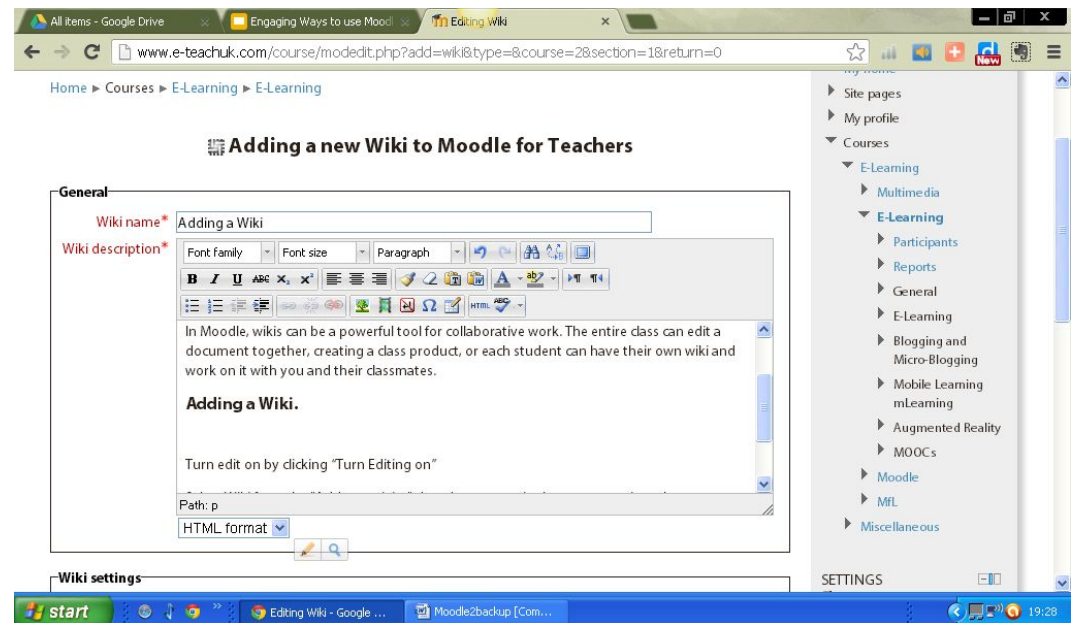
All items - Google Drive
Engaging Ways to use Moodl
Editing Wiki

www.e-teachuk.com/course/modedit.php?add=wiki&type=&course=2&section=1&return=0

Home ► Courses ► E-Learning ► E-Learning

Adding a new Wiki to Moodle for Teachers

General

Wiki name* Adding a Wiki

Wiki description*

Font family
Font size
Paragraph

In Moodle, wikis can be a powerful tool for collaborative work. The entire class can edit a document together, creating a class product, or each student can have their own wiki and work on it with you and their classmates.

Adding a Wiki.

Turn edit on by clicking "Turn Editing on"

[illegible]

Path: p

HTML format

Wiki settings

Site pages
My profile
Courses
E-Learning
Multimedia
E-Learning
Participants
Reports
General
E-Learning
Blogging and Micro-Blogging
Mobile Learning mLearning
Augmented Reality
MOOCs
Moodle
MfL
Miscellaneous

SETTINGS

start
Editing Wiki - Google ...
Moodle2backup [Com...
19:28